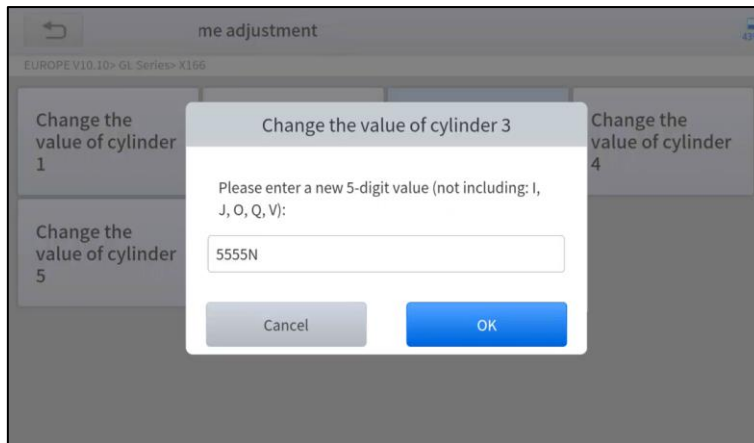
me adjustment

EUROPE V10.10> GL Series> X166

Change the value of cylinder 1

Change the value of cylinder 4

Change the value of cylinder 5

Change the value of cylinder 3

Please enter a new 5-digit value (not including: I, J, O, Q, V):

5555N

Cancel

OK